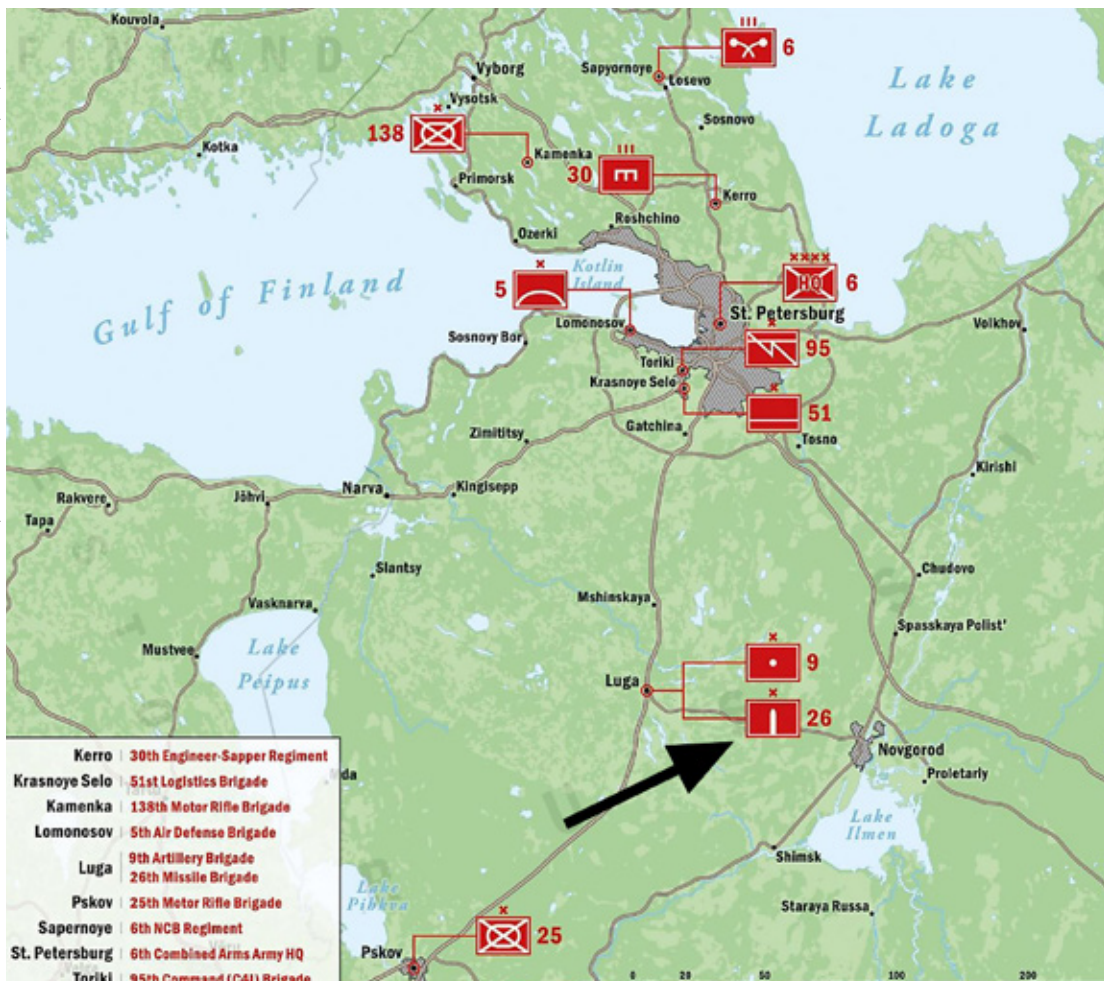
FINLAND

Kouvola

Vyborg

Vysotsk

Sapyornoye

Losevo

Sosnovo

Lake Ladoga

Kotka

138

Kamenka

Primorsk

30

Kerro

Roshchino

Ozerki

Kotlin Island

6

HQ

5

Gulf of Finland

St. Petersburg

Lomonosov

Sosnovy Bor

Volkhov

95

Toriki

Krasnoye Selo

51

Zimititsy

Gatchina

Tosno

Kirishi

Rakvere

Jõhvi

Narva

Kingisepp

Tapa

Slantsy

Chudovo

Mshinskaya

Vasknarva

Spasskaya Polist'

Mustvee

Lake Peipus

9

Luga

26

Novgorod

Proletarly

Lake Ilmen

Shimsk

Staraya Russa

Lake Pihkva

Pskov

25

0 25 50 100 200

| | |
|---|---|
| Kerro | 30th Engineer-Sapper Regiment |
| Krasnoye Selo | 51st Logistics Brigade |
| Kamenka | 138th Motor Rifle Brigade |
| Lomonosov | 5th Air Defense Brigade |
| Luga | 9th Artillery Brigade<br>26th Missile Brigade |
| Pskov | 25th Motor Rifle Brigade |
| Sapernoye | 6th NCB Regiment |
| St. Petersburg | 6th Combined Arms Army HQ |
| Toriki | 95th Command (C4I) Brigade |